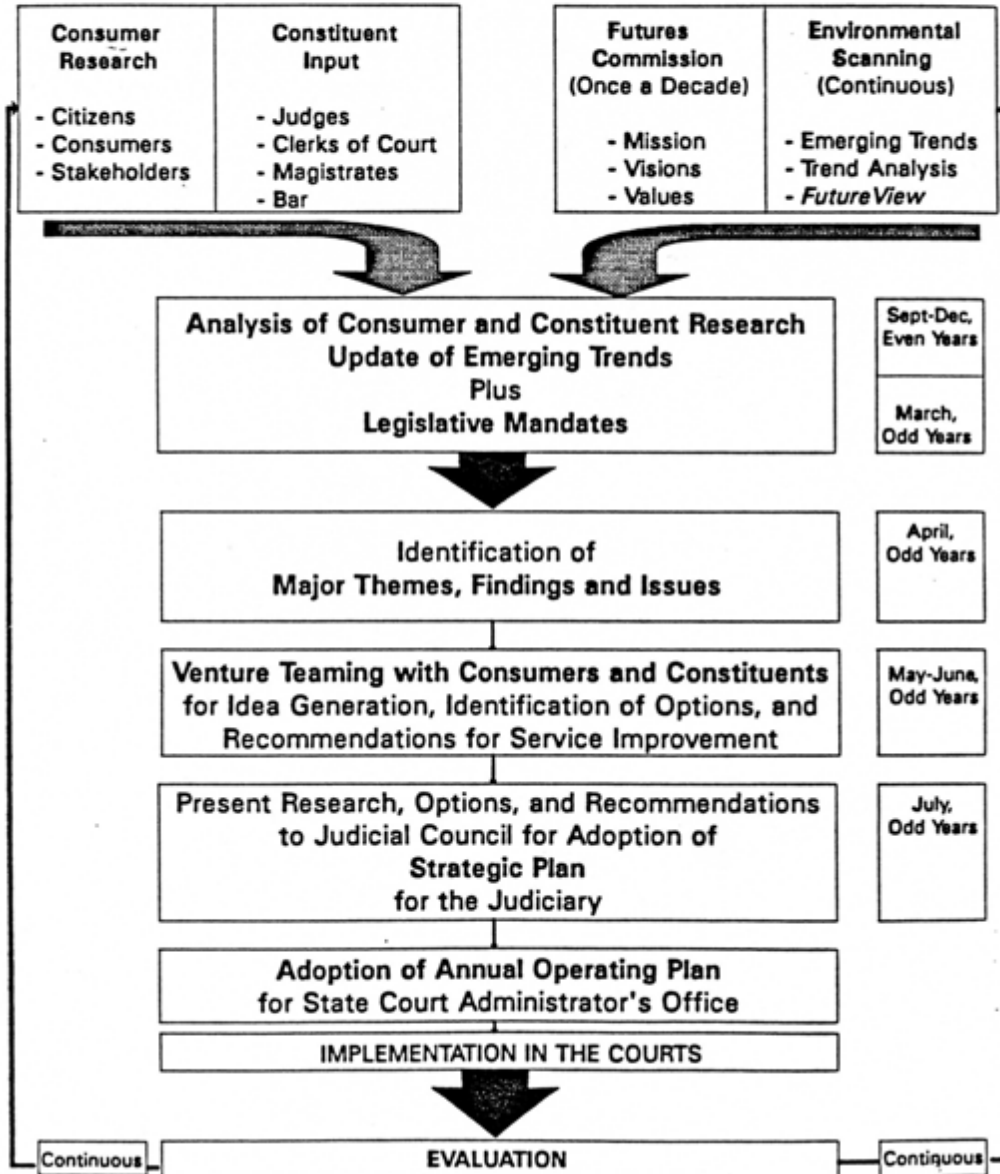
Consumer Research

- Citizens
- Consumers
- Stakeholders

Constituent Input

- Judges
- Clerks of Court
- Magistrates
- Bar

Futures Commission (Once a Decade)

- Mission
- Visions
- Values

Environmental Scanning (Continuous)

- Emerging Trends
- Trend Analysis
- *FutureView*

Analysis of Consumer and Constituent Research
Update of Emerging Trends
Plus
Legislative Mandates

Sept-Dec, Even Years

March, Odd Years

Identification of
Major Themes, Findings and Issues

April, Odd Years

Venture Teaming with Consumers and Constituents for Idea Generation, Identification of Options, and Recommendations for Service Improvement

May-June, Odd Years

Present Research, Options, and Recommendations to Judicial Council for Adoption of
Strategic Plan
for the Judiciary

July, Odd Years

Adoption of Annual Operating Plan
for State Court Administrator's Office

IMPLEMENTATION IN THE COURTS

Continuous

EVALUATION

Continuous